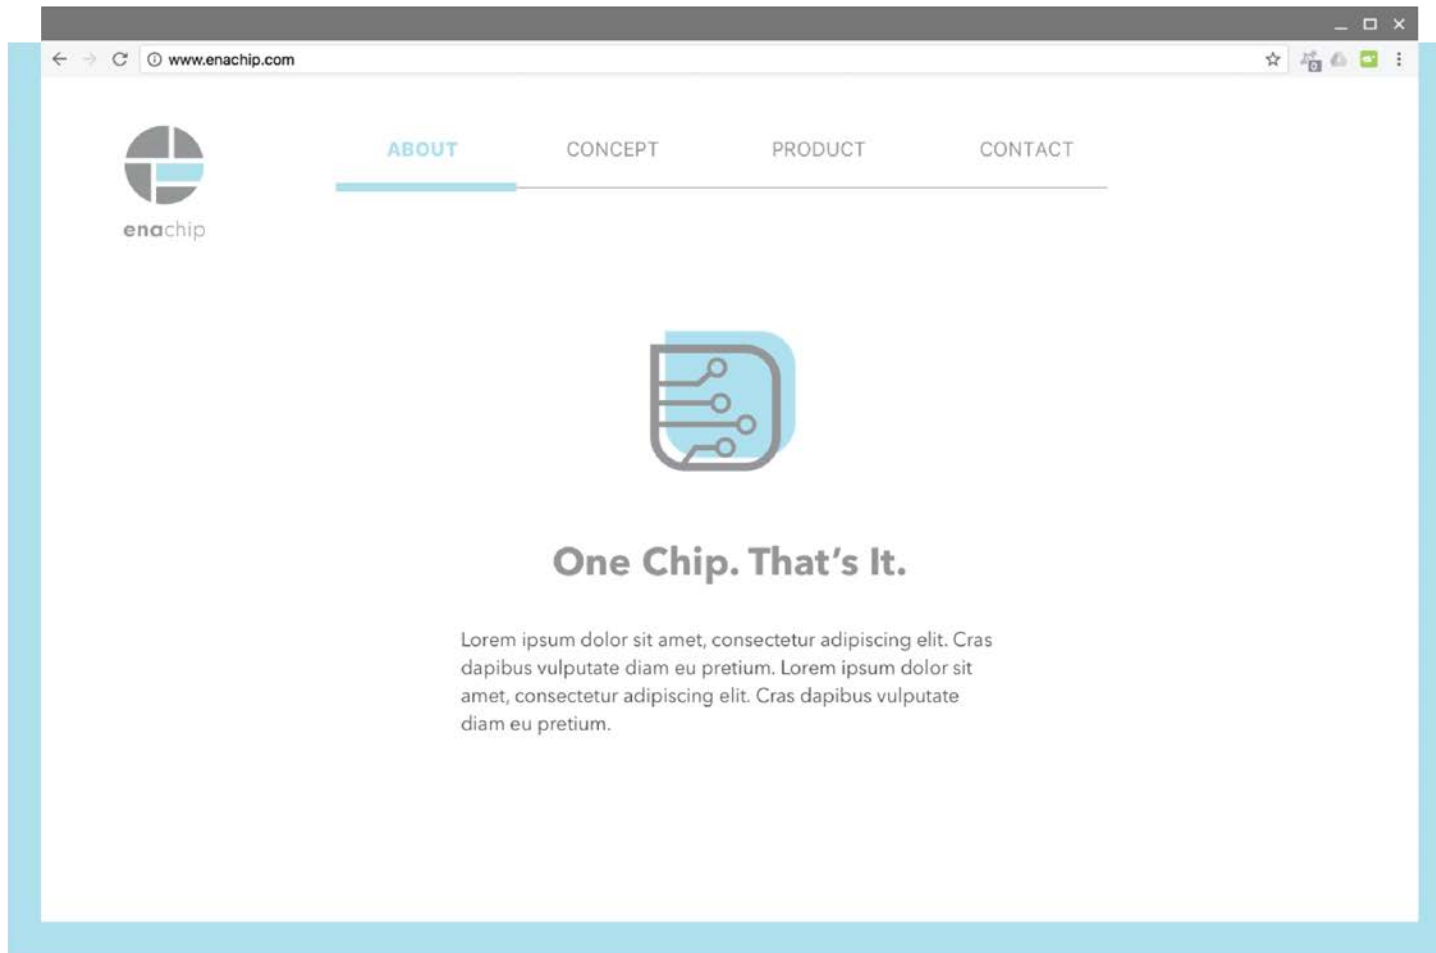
www.enachip.com

enachip

ABOUT CONCEPT PRODUCT CONTACT

One Chip. That's It.

Lorem ipsum dolor sit amet, consectetur adipiscing elit. Cras dapibus vulputate diam eu pretium. Lorem ipsum dolor sit amet, consectetur adipiscing elit. Cras dapibus vulputate diam eu pretium.